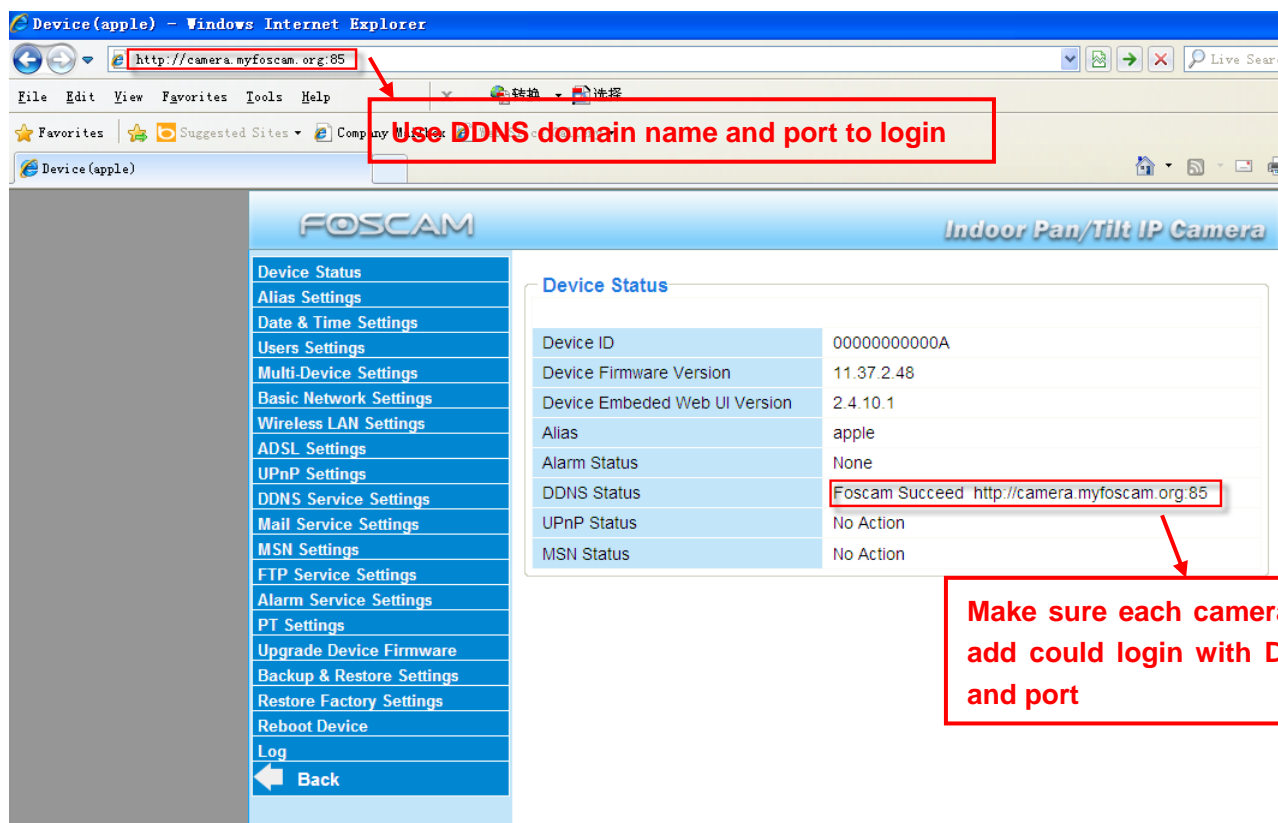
Device(apple) - Windows Internet Explorer

http://camera.myfoscam.org:85

Live Sear

File Edit View Favorites Tools Help

转换 选择

Favorites Suggested Sites Company

Use DDNS domain name and port to login

Device(apple)

FOSCAM

Indoor Pan/Tilt IP Camera

Device Status
Alias Settings
Date & Time Settings
Users Settings
Multi-Device Settings
Basic Network Settings
Wireless LAN Settings
ADSL Settings
UPnP Settings
DDNS Service Settings
Mail Service Settings
MSN Settings
FTP Service Settings
Alarm Service Settings
PT Settings
Upgrade Device Firmware
Backup & Restore Settings
Restore Factory Settings
Reboot Device
Log
Back

Device Status

| Device ID | 00000000000A |
|---|---|
| Device Firmware Version | 11.37.2.48 |
| Device Embeded Web UI Version | 2.4.10.1 |
| Alias | apple |
| Alarm Status | None |
| DDNS Status | Foscam Succeed http://camera.myfoscam.org:85 |
| UPnP Status | No Action |
| MSN Status | No Action |

Make sure each camera add could login with D and port